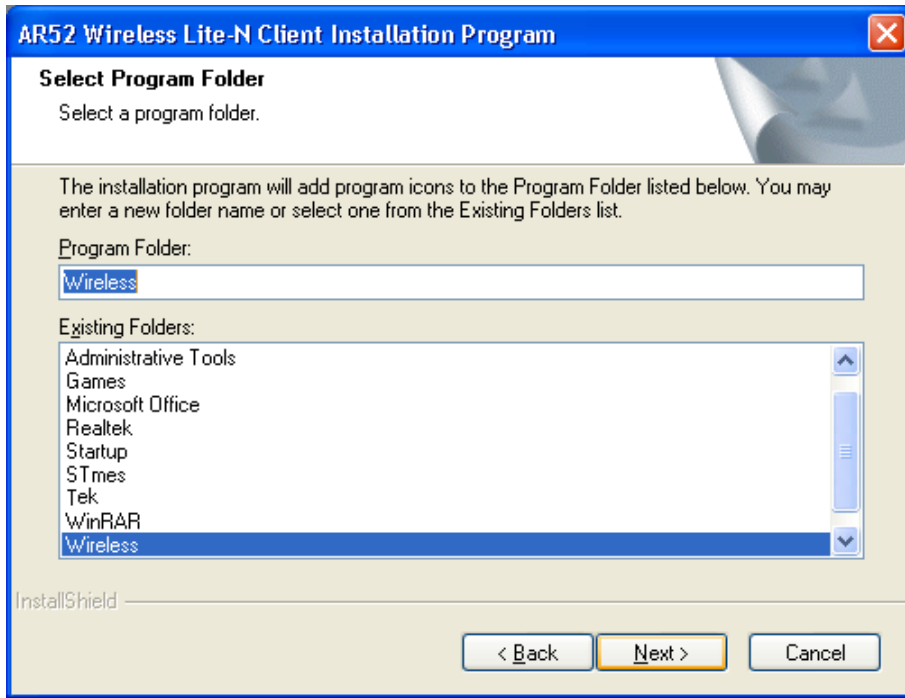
AR52 Wireless Lite-N Client Installation Program

Select Program Folder

Select a program folder.

The installation program will add program icons to the Program Folder listed below. You may enter a new folder name or select one from the Existing Folders list.

Program Folder:

Wireless

Existing Folders:

Administrative Tools
Games
Microsoft Office
Realtek
Startup
STmes
Tek
WinRAR
Wireless

InstallShield

< Back

Next >

Cancel